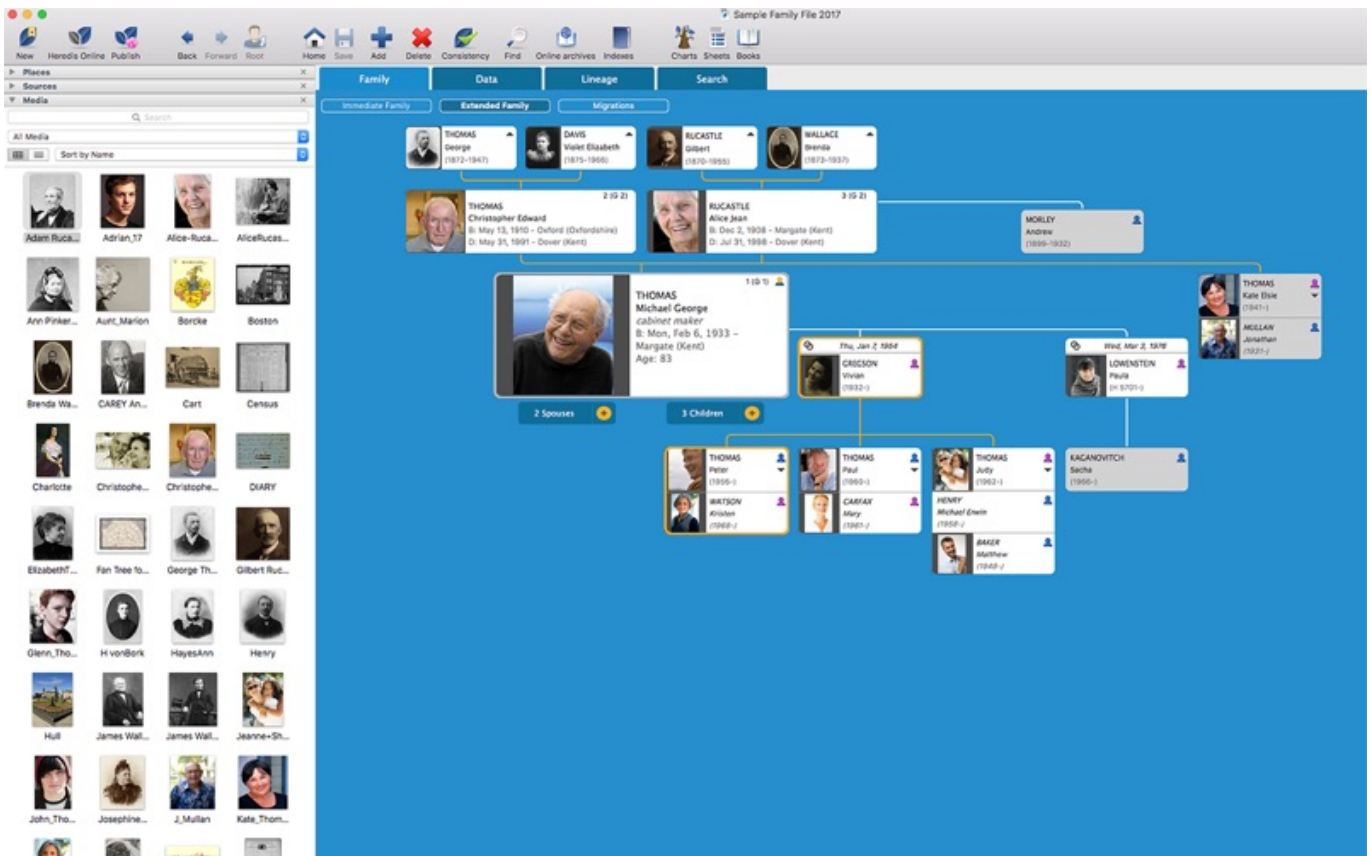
Sample Family File 2017

New Heredis Online Publish Back Forward Root Home Save Add Delete Consistency Find Online archives Indexes Charts Sheets Books

Places
Sources
Media

Search

All Media

Sort by Name

Adam Ruca... Adrian_17 Alice-Ruca... AliceRucas...
Ann Pinker... Aunt_Marion Borcke Boston
Brenda Wa... CAREY An... Cart Census
Charlotte Christophe... Christophe... DIARY
ElizabethT... Fan Tree fo... George Th... Gilbert Ruc...
Glenn_Tho... H vonBork HayesAnn Henry
Hull James Wall... James Wall... Jeanne+Sh...
John_Tho... Josephine... J_Mullan Kate_Thom...

Family Data Lineage Search

Immediate Family Extended Family Migrations

THOMAS George (1872-1947)
DAVIS Violet Elizabeth (1875-1966)
RUCASTLE Gilbert (1870-1955)
WALLACE Brenda (1873-1937)

2 (G 2)
THOMAS Christopher Edward
B: May 13, 1910 - Oxford (Oxfordshire)
D: May 31, 1991 - Dover (Kent)

3 (G 2)
RUCASTLE Alice Jean
B: Dec 2, 1908 - Margate (Kent)
D: Jul 31, 1998 - Dover (Kent)

MORLEY Andrew (1899-1932)

1 (G 1)
THOMAS
Michael George
cabinet maker
B: Mon, Feb 6, 1933 - Margate (Kent)
Age: 83

THOMAS Kate Elsie (1941-)
MULLAN Jonathan (1931-)

Thu, Jan 7, 1954
GRESON Vivian (1932-)

Wed, Mar 3, 1976
LOWENSTEIN Paula (H 5701-)

2 Spouses
3 Children

THOMAS Peter (1956-)
WATSON Kristen (1968-)
THOMAS Paul (1960-)
CARFAX Mary (1961-)
THOMAS Judy (1962-)
HENRY Michael Erwin (1958-)
BAKER Matthew (1948-)
KACANOVITCH Sacha (1966-)